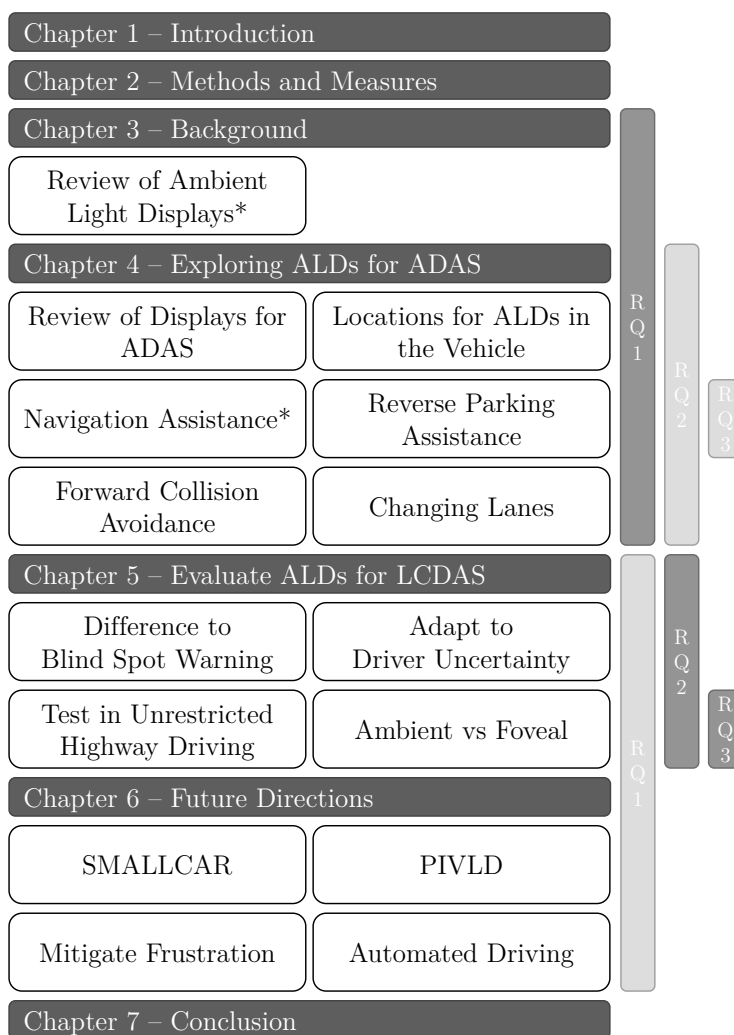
Chapter 1 – Introduction

Chapter 2 – Methods and Measures

Chapter 3 – Background

Review of Ambient Light Displays*

Chapter 4 – Exploring ALDs for ADAS

Review of Displays for ADAS

Locations for ALDs in the Vehicle

Navigation Assistance*

Reverse Parking Assistance

Forward Collision Avoidance

Changing Lanes

RQ1

RQ2

RQ3

Chapter 5 – Evaluate ALDs for LCDAS

Difference to Blind Spot Warning

Adapt to Driver Uncertainty

Test in Unrestricted Highway Driving

Ambient vs Foveal

RQ1

RQ2

RQ3

Chapter 6 – Future Directions

SMALLCAR

PIVLD

Mitigate Frustration

Automated Driving

Chapter 7 – Conclusion